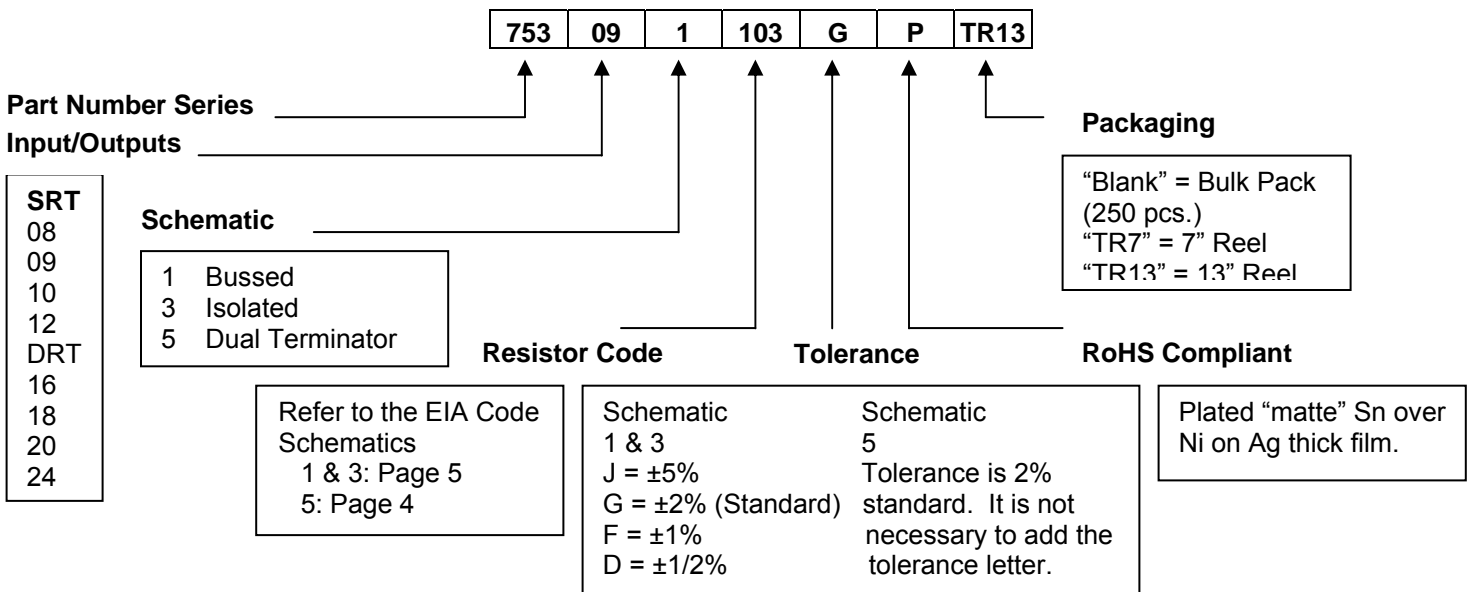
| 753 | 09 | 1 | 103 | G | P | TR13 |
|---|---|---|---|---|---|---|

Part Number Series

Input/Outputs

SRT
08
09
10
12
DRT
16
18
20
24

Schematic

1 Bussed
3 Isolated
5 Dual Terminator

Packaging

"Blank" = Bulk Pack (250 pcs.)
"TR7" = 7" Reel
"TR13" = 13" Reel

Resistor Code

Refer to the EIA Code Schematics
1 & 3: Page 5
5: Page 4

Tolerance

Schematic
1 & 3
J = ±5%
G = ±2% (Standard)
F = ±1%
D = ±1/2%

Schematic
5
Tolerance is 2% standard. It is not necessary to add the tolerance letter.

RoHS Compliant

Plated "matte" Sn over Ni on Ag thick film.